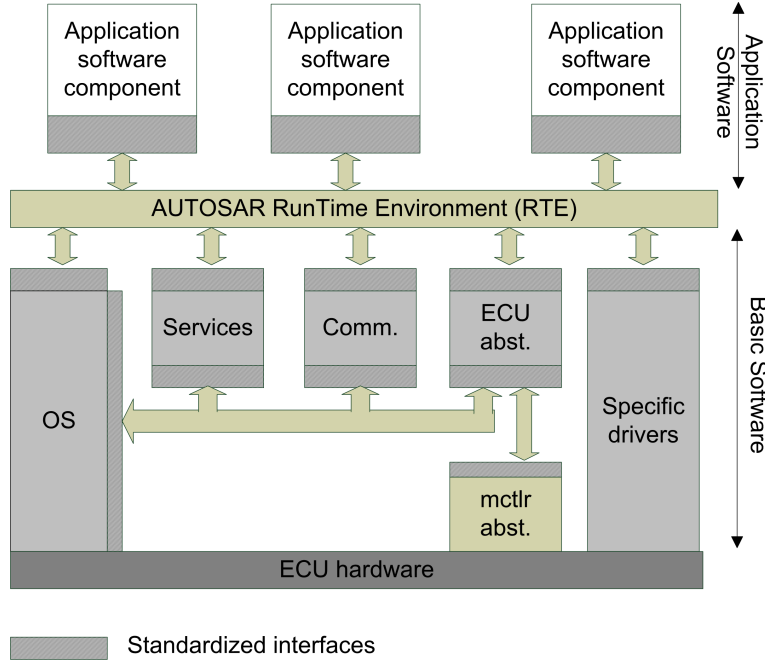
Application software component

Application software component

Application software component

Application Software

AUTOSAR RunTime Environment (RTE)

OS

Services

Comm.

ECU abst.

Specific drivers

mctlr abst.

Basic Software

ECU hardware

Standardized interfaces